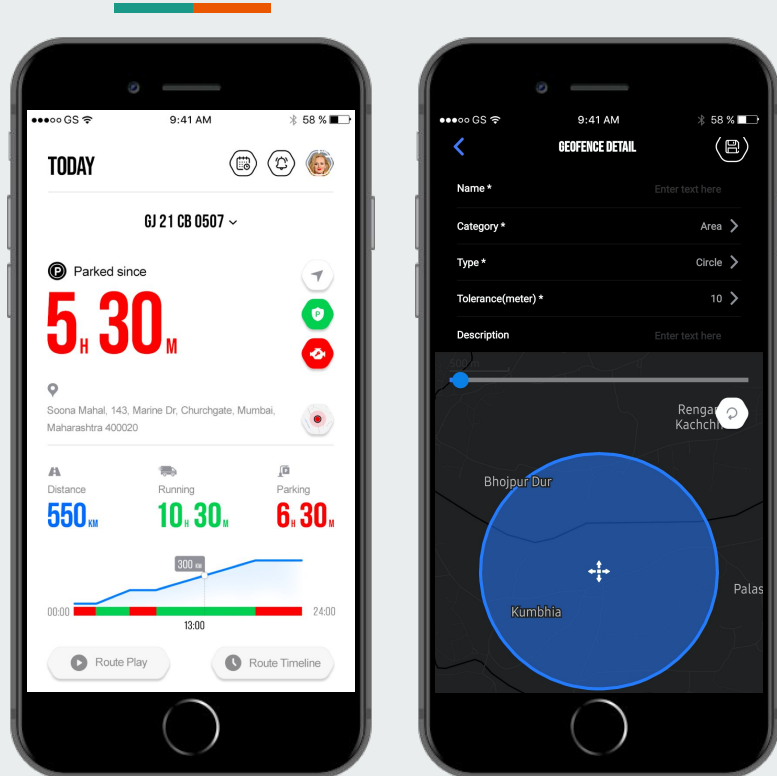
●●●○○ GS 9:41 AM 58 %

TODAY

GJ 21 CB 0507

Parked since

5 H 30 M

Soona Mahal, 143, Marine Dr, Churchgate, Mumbai, Maharashtra 400020

Distance
550 KM

Running
10 H 30 M

Parking
6 H 30 M

300 KM

00:00 13:00 24:00

Route Play
Route Timeline

●●●○○ GS 9:41 AM 58 %

GEOFENCE DETAIL

Name * Enter text here

Category * Area

Type * Circle

Tolerance(meter) * 10

Description Enter text here

500 m

Rengar
Kachchh

Bhojpur Dur

Kumbhia

Palas